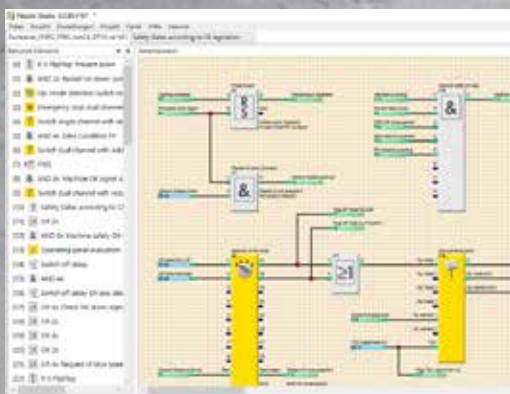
Master Studio SCEB PSF *
Datei Ansicht Einstellungen Projekt Fenster Hilfe Version
Safety Gates according to DE regulation
Benutzte Elemente
R S FlipFlop Frequent boom
AND 2c Restart no down cond
Op. mode selection switch no
Emergency stop dual channel
Switch single channel with
AND 4c Zero Condition
Switch dual channel with
AND 2c Machine OK signal
Switch dual channel with
Safety Gates according to
OR 2c
AND 3c Machine safety
Operating panel evaluation
Switch off delay
AND 4c
Switch off delay
OR 4c Check
OR 2c
OR 2c
OR 2c
OR 4c Request of
R S FlipFlop
&
S
R
&
&
≥1